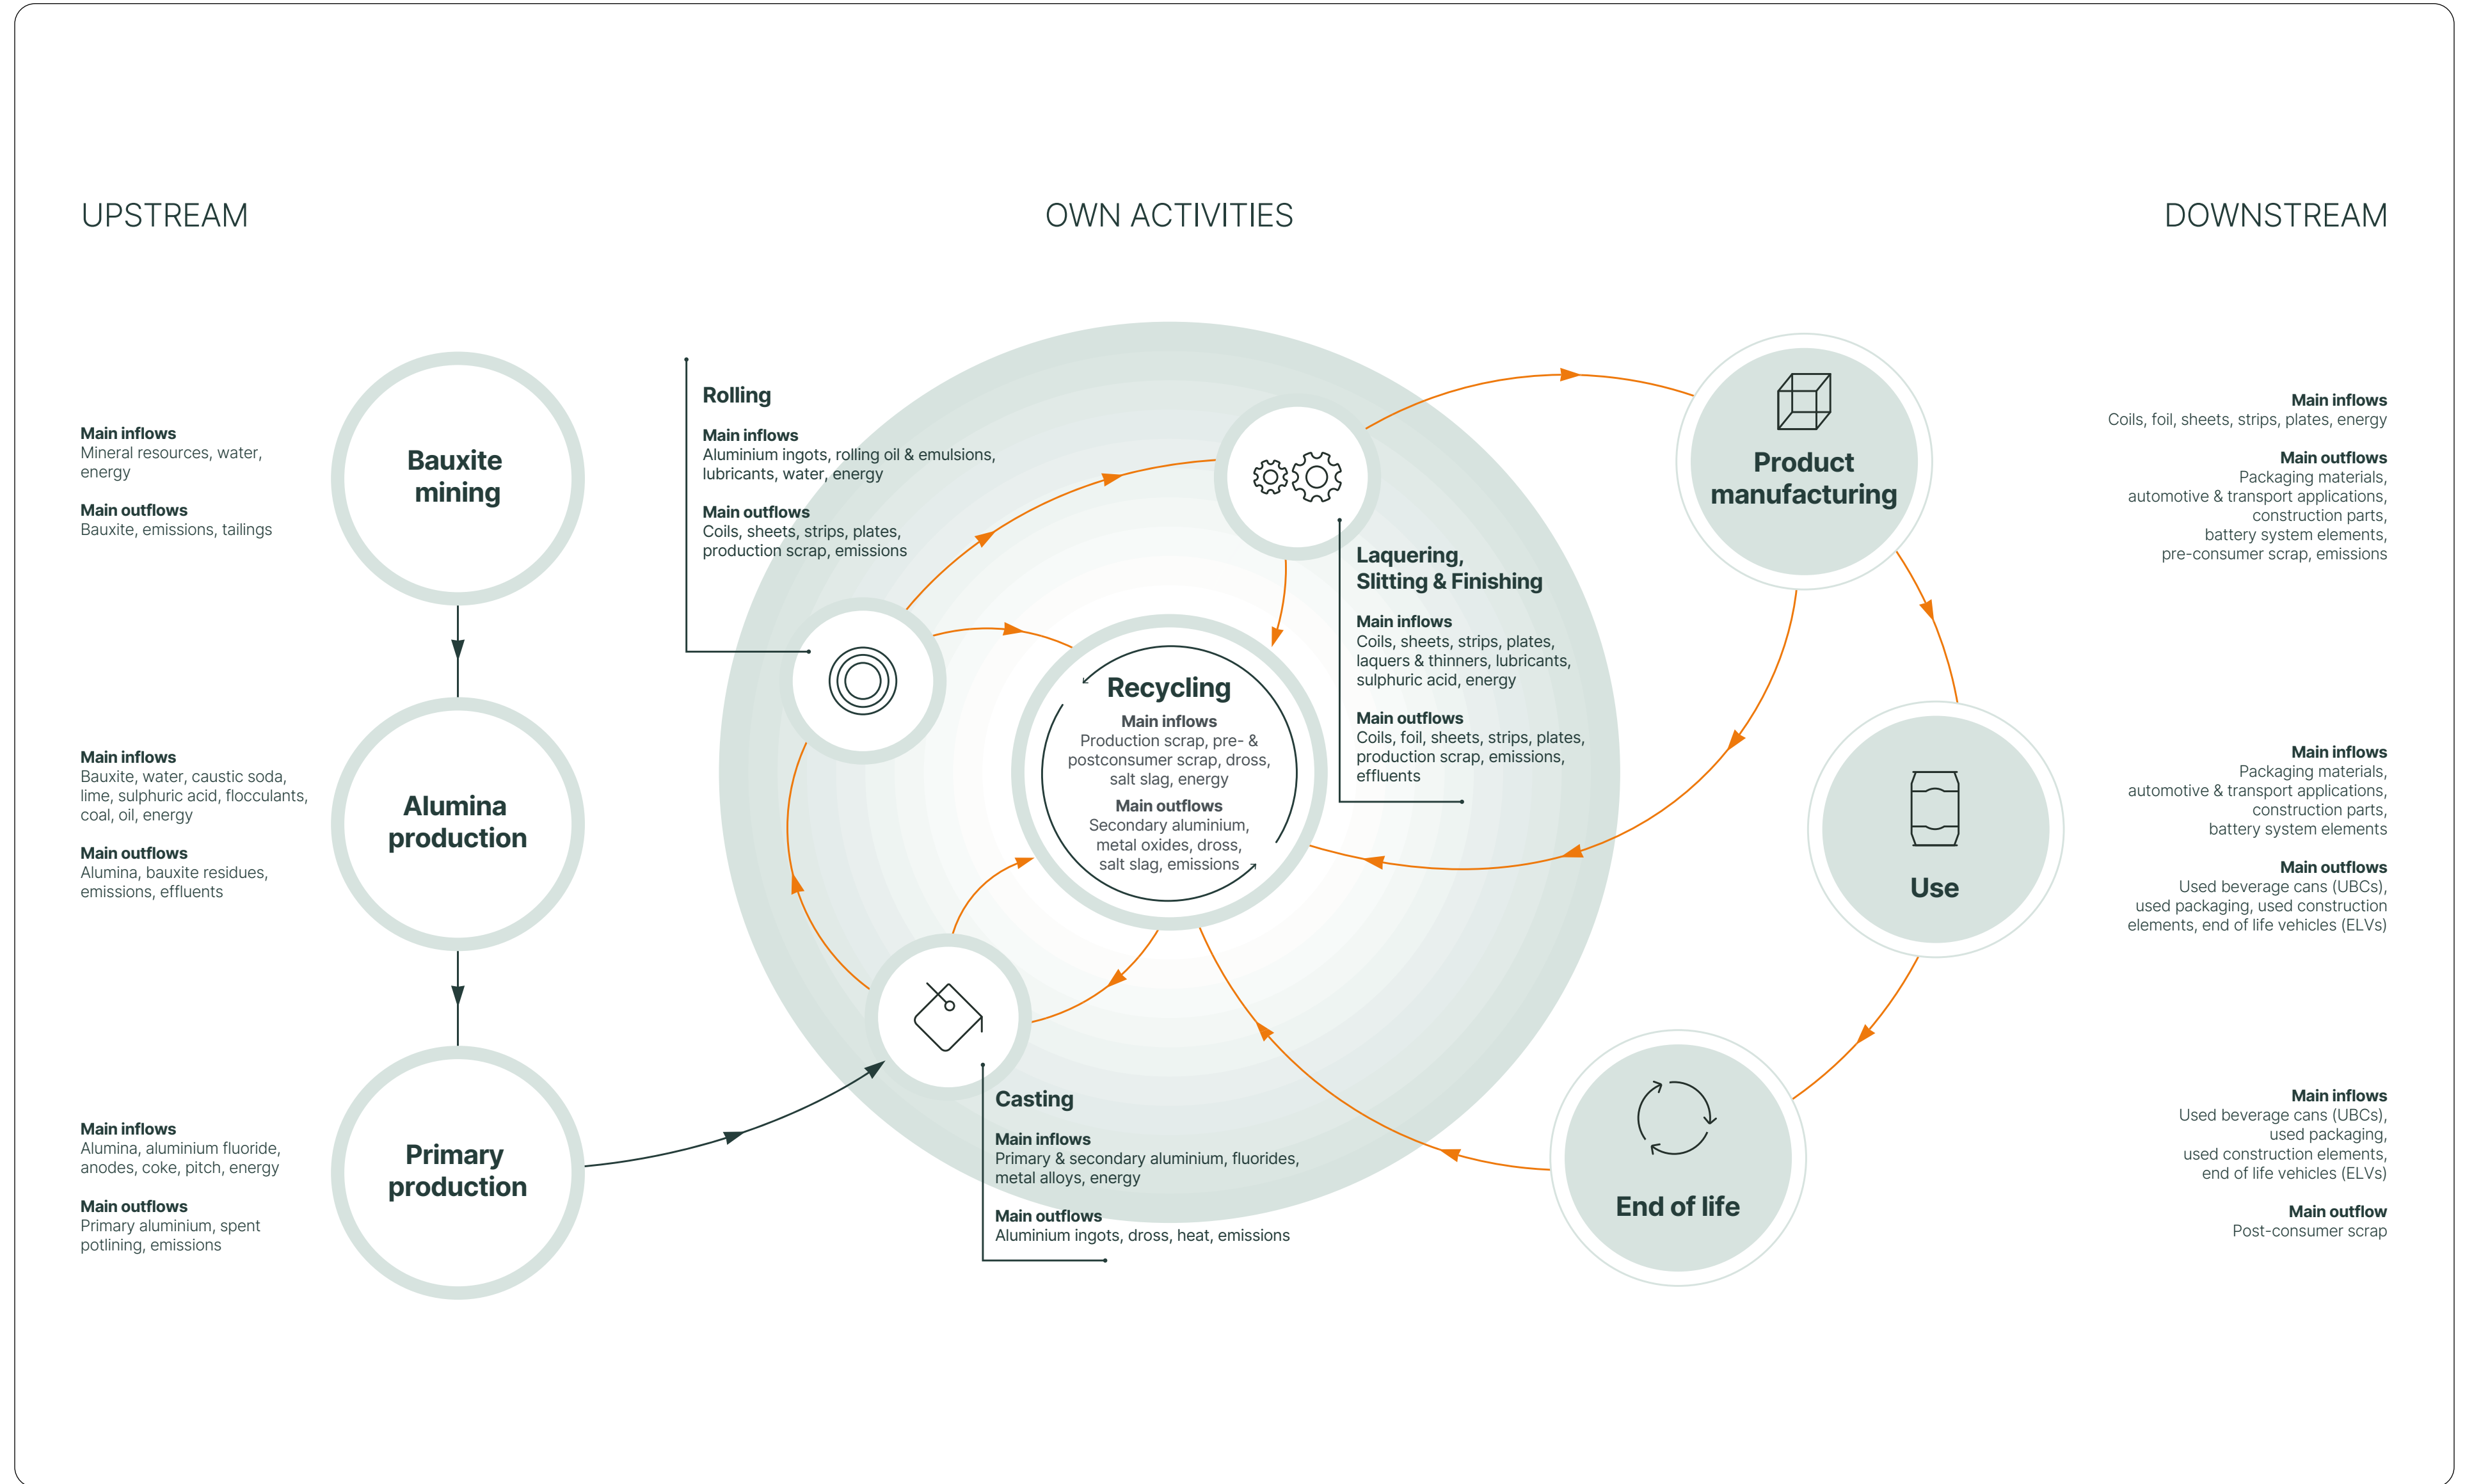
UPSTREAM

OWN ACTIVITIES

DOWNSTREAM

Main inflows
Mineral resources, water, energy

Main outflows
Bauxite, emissions, tailings

Bauxite mining

Main inflows
Bauxite, water, caustic soda, lime, sulphuric acid, flocculants, coal, oil, energy

Main outflows
Alumina, bauxite residues, emissions, effluents

Alumina production

Main inflows
Alumina, aluminium fluoride, anodes, coke, pitch, energy

Main outflows
Primary aluminium, spent potlining, emissions

Primary production

Rolling

Main inflows
Aluminium ingots, rolling oil & emulsions, lubricants, water, energy

Main outflows
Coils, sheets, strips, plates, production scrap, emissions

Laquering, Slitting & Finishing

Main inflows
Coils, sheets, strips, plates, laquers & thinners, lubricants, sulphuric acid, energy

Main outflows
Coils, foil, sheets, strips, plates, production scrap, emissions, effluents

Recycling

Main inflows
Production scrap, pre- & postconsumer scrap, dross, salt slag, energy

Main outflows
Secondary aluminium, metal oxides, dross, salt slag, emissions

Casting

Main inflows
Primary & secondary aluminium, fluorides, metal alloys, energy

Main outflows
Aluminium ingots, dross, heat, emissions

Product manufacturing

Use

End of life

Main inflows
Coils, foil, sheets, strips, plates, energy

Main outflows
Packaging materials, automotive & transport applications, construction parts, battery system elements, pre-consumer scrap, emissions

Main inflows
Packaging materials, automotive & transport applications, construction parts, battery system elements

Main outflows
Used beverage cans (UBCs), used packaging, used construction elements, end of life vehicles (ELVs)

Main inflows
Used beverage cans (UBCs), used packaging, used construction elements, end of life vehicles (ELVs)

Main outflow
Post-consumer scrap